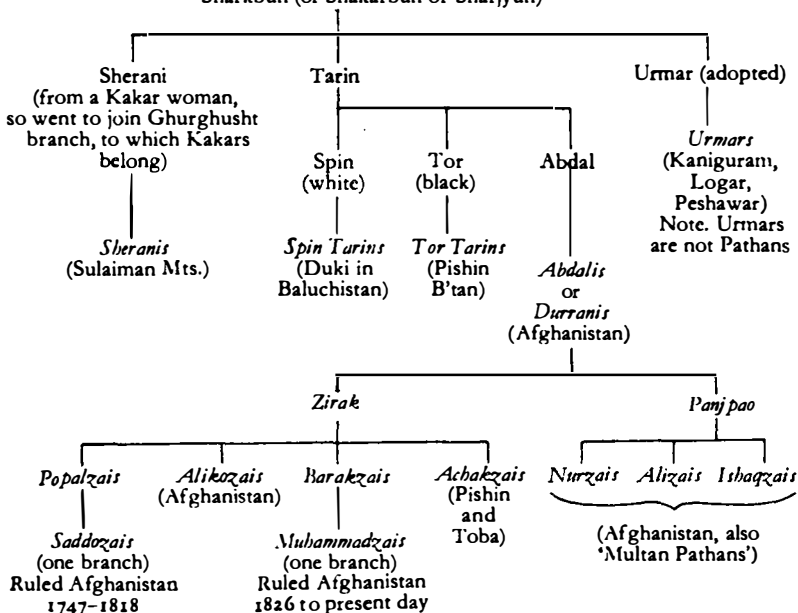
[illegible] (or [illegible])

Sherani (from a Kakar woman, so went to join Ghurghusht branch, to which Kakars belong)

Sheranis (Sulaiman Mts.)

Tarin

Spin (white)

Spin Tarins (Duki in Baluchistan)

Tor (black)

Tor Tarins (Pishin B'tan)

Abdal

Abdalis or Durranis (Afghanistan)

Urmar (adopted)

Urmars (Kaniguram, Logar, Peshawar) Note. Urmars are not Pathans

Zirak

Popalzais

Saddozais (one branch) Ruled Afghanistan 1747–1818

Alikozais (Afghanistan)

Barakzais

Muhammadzais (one branch) Ruled Afghanistan 1826 to present day

Achakzais (Pishin and Toba)

Panjpao

Nurzais

Alizais

Ishaqzais

(Afghanistan, also 'Multan Pathans')